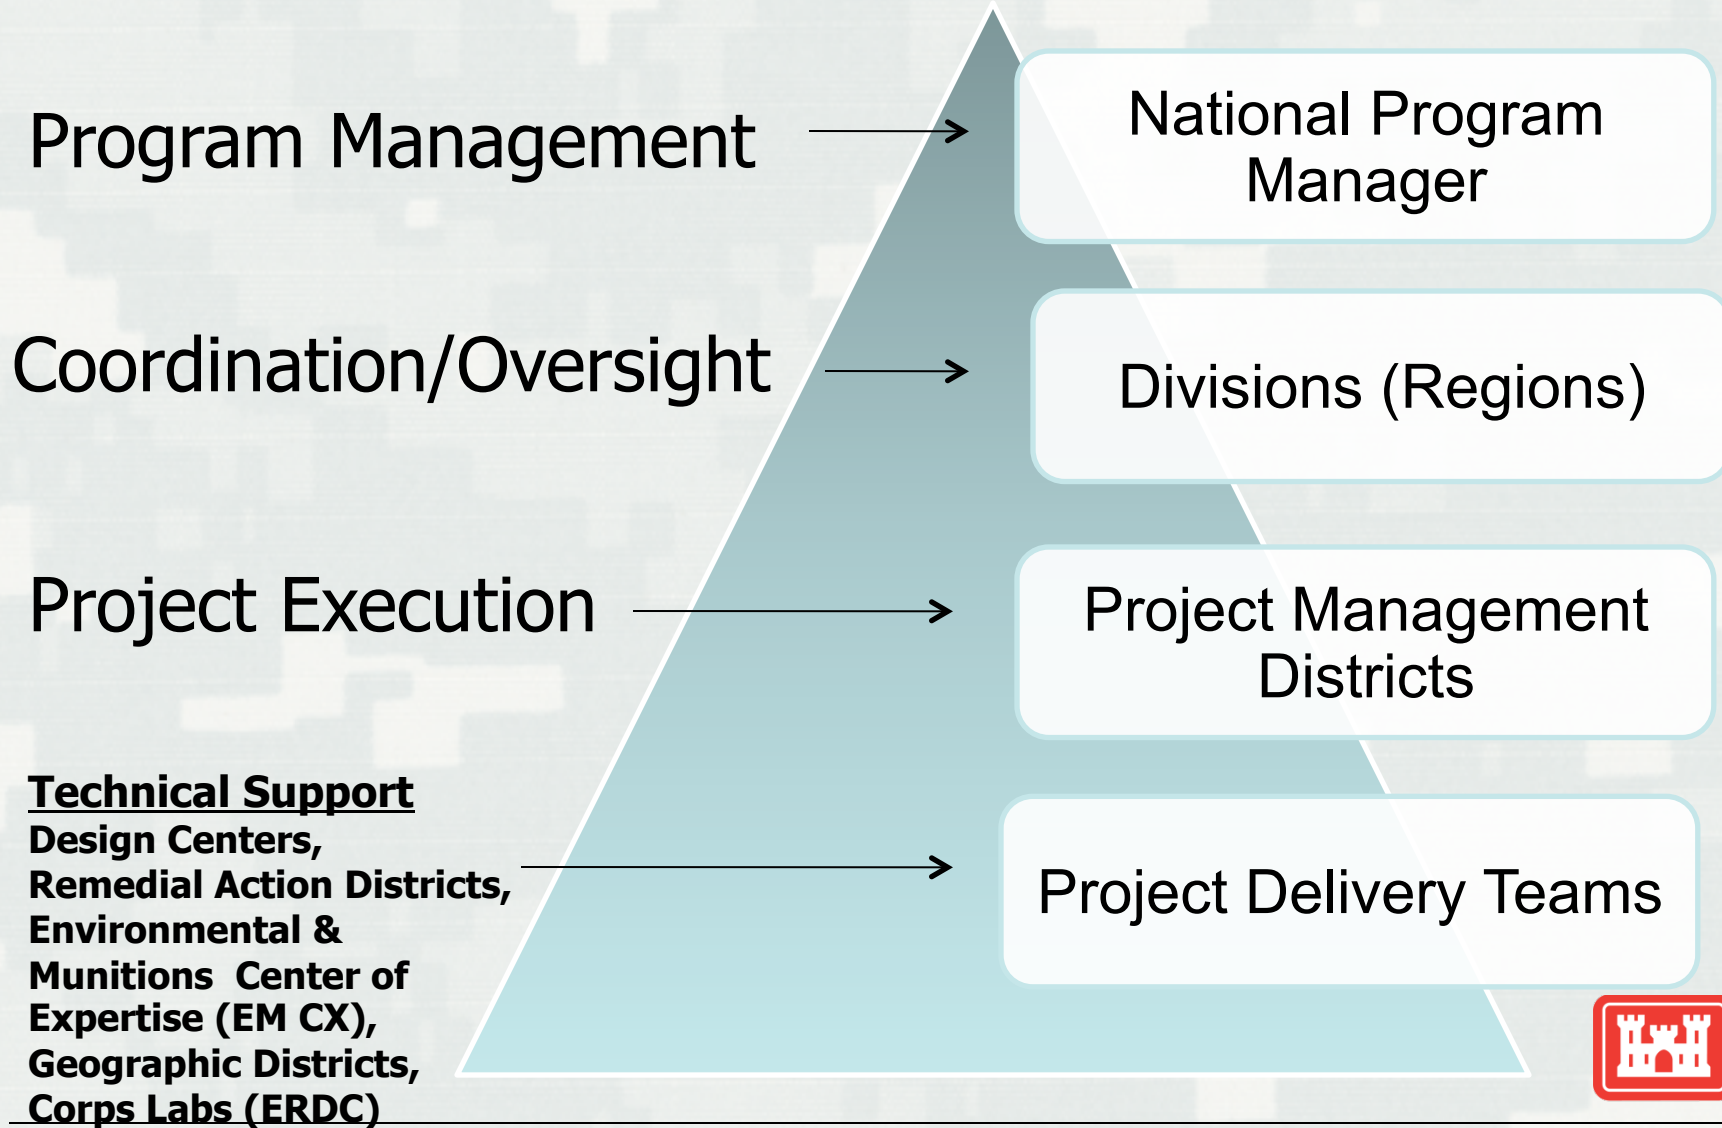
Program Management

National Program Manager

Coordination/Oversight

Divisions (Regions)

Project Execution

Project Management Districts

Technical Support
Design Centers, Remedial Action Districts, Environmental & Munitions Center of Expertise (EM CX), Geographic Districts, Corps Labs (ERDC)

Project Delivery Teams